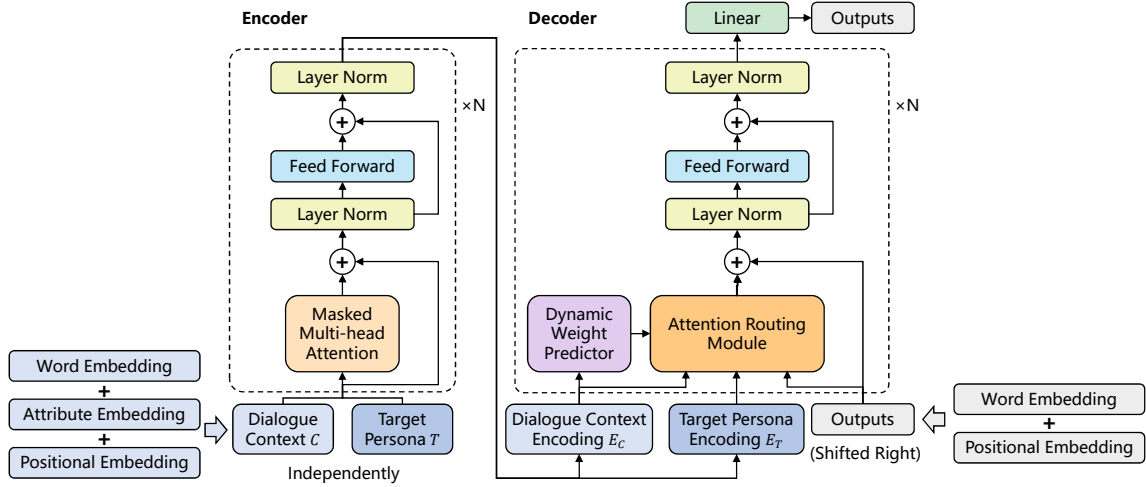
Encoder

Decoder

Linear

Outputs

Layer Norm

+

Feed Forward

Layer Norm

+

Masked Multi-head Attention

×N

Layer Norm

+

Feed Forward

Layer Norm

+

Dynamic Weight Predictor

Attention Routing Module

×N

Word Embedding
+
Attribute Embedding
+
Positional Embedding

Dialogue Context $C$

Target Persona $T$

Independently

Dialogue Context Encoding $E_C$

Target Persona Encoding $E_T$

Outputs

(Shifted Right)

Word Embedding
+
Positional Embedding